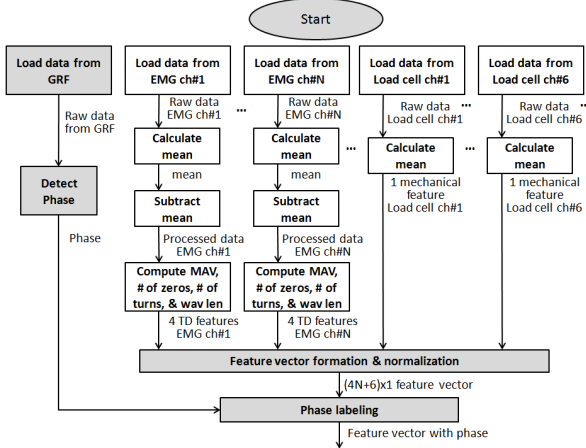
Start

Load data from GRF

Raw data from GRF

Detect Phase

Phase

Load data from EMG ch#1

Raw data EMG ch#1

Calculate mean

mean

Subtract mean

Processed data EMG ch#1

Compute MAV, # of zeros, # of turns, & wav len

4 TD features EMG ch#1

...

Load data from EMG ch#N

Raw data EMG ch#N

Calculate mean

mean

Subtract mean

Processed data EMG ch#N

Compute MAV, # of zeros, # of turns, & wav len

4 TD features EMG ch#N

...

Load data from Load cell ch#1

Raw data Load cell ch#1

Calculate mean

1 mechanical feature Load cell ch#1

...

Load data from Load cell ch#6

Raw data Load cell ch#6

Calculate mean

1 mechanical feature Load cell ch#6

Feature vector formation & normalization

(4N+6)x1 feature vector

Phase labeling

Feature vector with phase